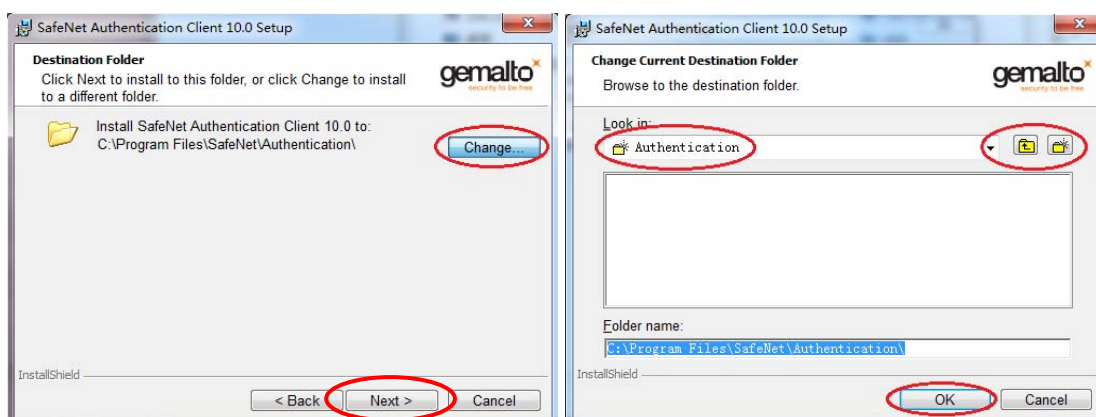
SafeNet Authentication Client 10.0 Setup

Destination Folder
Click Next to install to this folder, or click Change to install to a different folder.

gemalto
security to be free

Install SafeNet Authentication Client 10.0 to:
C:\Program Files\SafeNet\Authentication\

Change...

InstallShield

< Back
Next >
Cancel

SafeNet Authentication Client 10.0 Setup

Change Current Destination Folder
Browse to the destination folder.

gemalto
security to be free

Look in:
Authentication

Folder name:
C:\Program Files\SafeNet\Authentication\

InstallShield

OK
Cancel